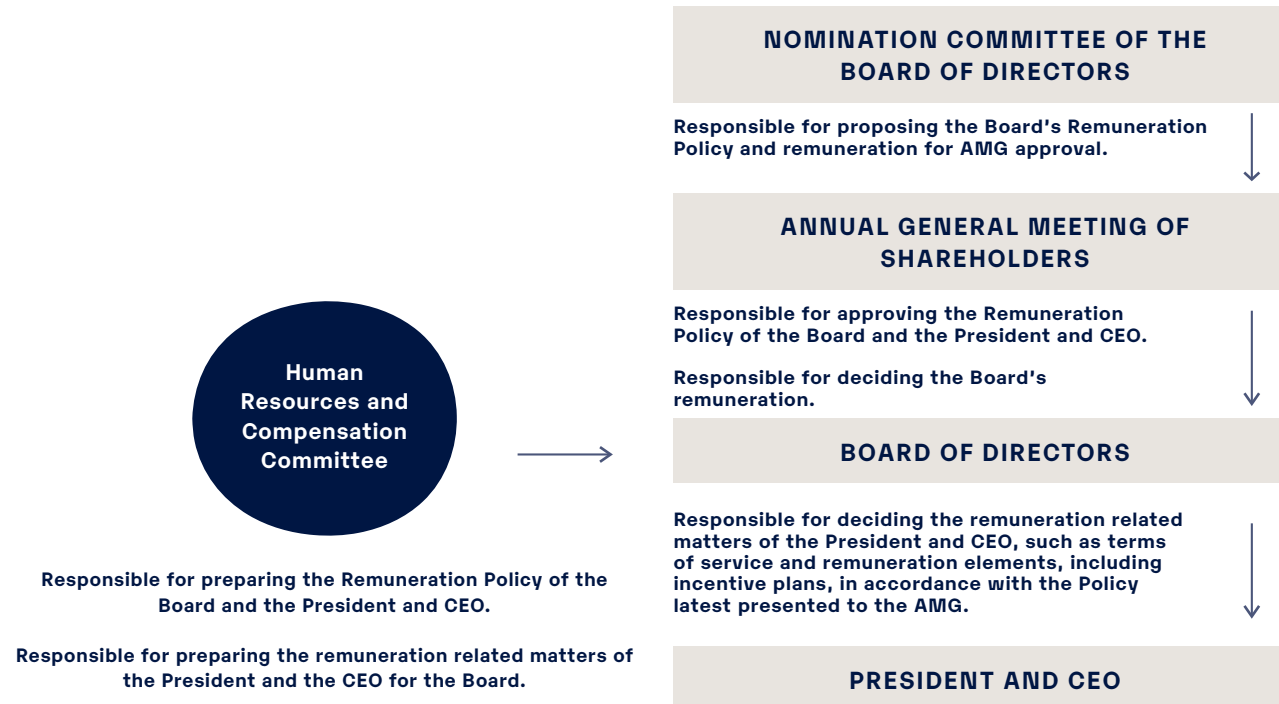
NOMINATION COMMITTEE OF THE BOARD OF DIRECTORS

Responsible for proposing the Board's Remuneration Policy and remuneration for AMG approval.

ANNUAL GENERAL MEETING OF SHAREHOLDERS

Responsible for approving the Remuneration Policy of the Board and the President and CEO.

Responsible for deciding the Board's remuneration.

BOARD OF DIRECTORS

Responsible for deciding the remuneration related matters of the President and CEO, such as terms of service and remuneration elements, including incentive plans, in accordance with the Policy latest presented to the AMG.

PRESIDENT AND CEO

Human Resources and Compensation Committee

Responsible for preparing the Remuneration Policy of the Board and the President and CEO.

Responsible for preparing the remuneration related matters of the President and the CEO for the Board.